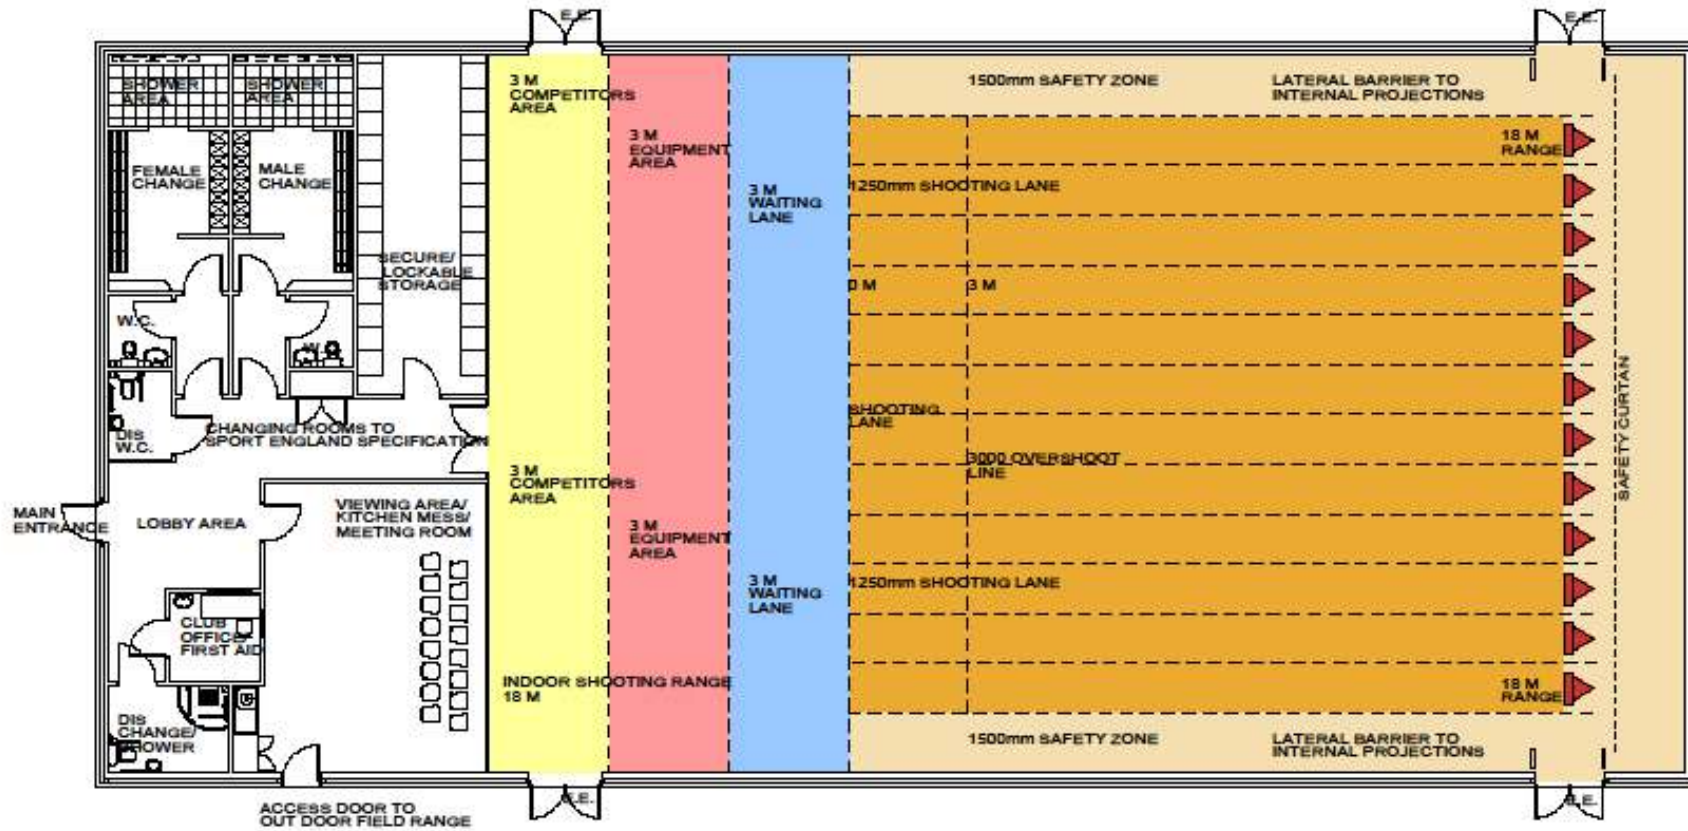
E.E.

E.E.

SHOWER AREA

SHOWER AREA

FEMALE CHANGE

MALE CHANGE

SECURE/ LOCKABLE STORAGE

W.C.

W.C.

DIS W.C.

CHANGING ROOMS TO SPORT ENGLAND SPECIFICATION

MAIN ENTRANCE

LOBBY AREA

VIEWING AREA/ KITCHEN MESS/ MEETING ROOM

CLUB OFFICE/ FIRST AID

DIS CHANGE/ SHOWER

ACCESS DOOR TO OUT DOOR FIELD RANGE

3 M COMPETITORS AREA

3 M EQUIPMENT AREA

3 M WAITING LANE

1500mm SAFETY ZONE

LATERAL BARRIER TO INTERNAL PROJECTIONS

18 M RANGE

1250mm SHOOTING LANE

0 M

3 M

SHOOTING LANE

3000 OVERSHOOT LINE

SAFETY CURTAN

3 M COMPETITORS AREA

3 M EQUIPMENT AREA

3 M WAITING LANE

1250mm SHOOTING LANE

INDOOR SHOOTING RANGE 18 M

18 M RANGE

1500mm SAFETY ZONE

LATERAL BARRIER TO INTERNAL PROJECTIONS

E.E.

E.E.